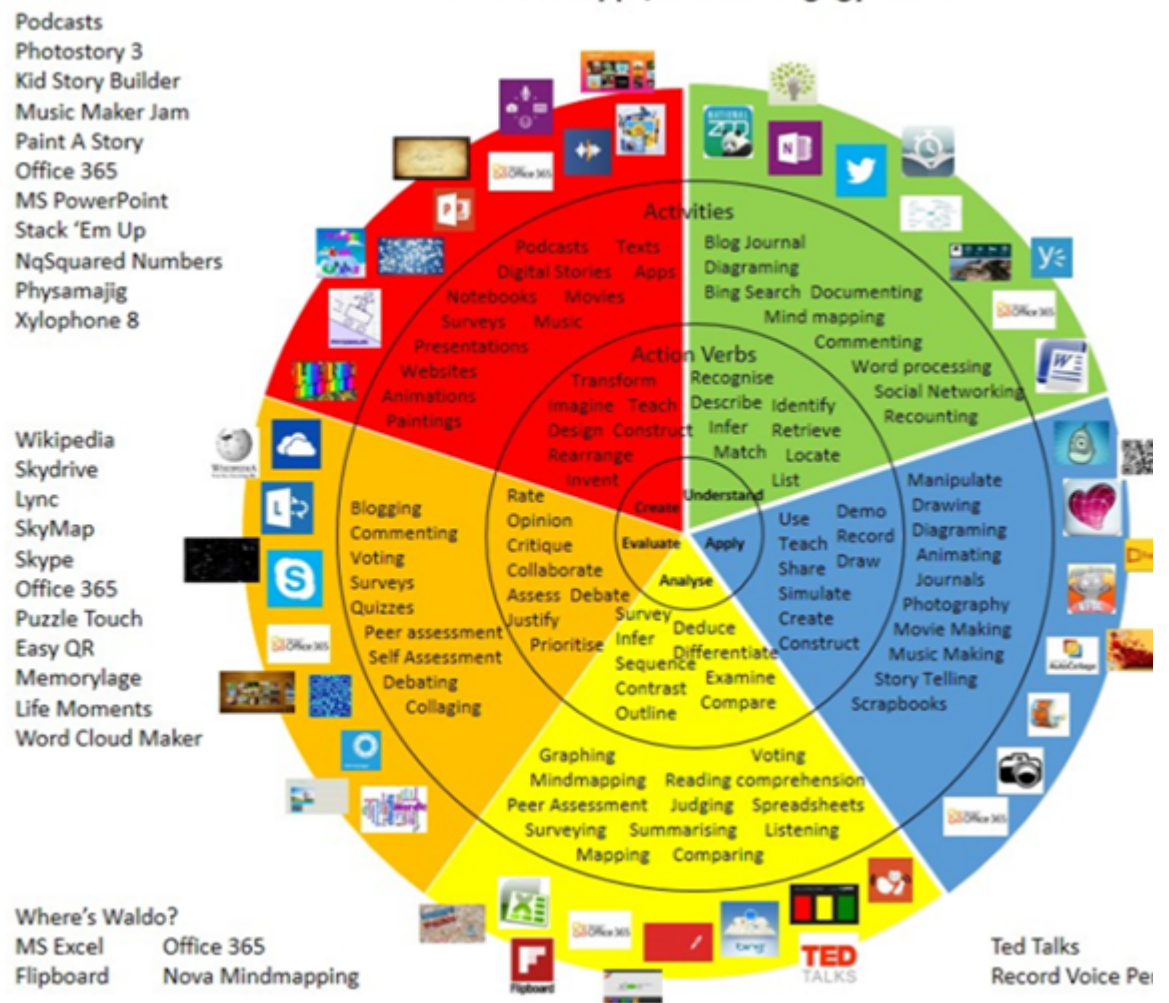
Podcasts
Photostory 3
Kid Story Builder
Music Maker Jam
Paint A Story
Office 365
MS PowerPoint
Stack 'Em Up
NqSquared Numbers
Physamajig
Xylophone 8

Wikipedia
Skydrive
Lync
SkyMap
Skype
Office 365
Puzzle Touch
Easy QR
Memorylage
Life Moments
Word Cloud Maker

Where's Waldo?
MS Excel
Flipboard

Office 365
Nova Mindmapping

Activities
Podcasts Texts
Digital Stories Apps
Notebooks Movies
Surveys Music
Presentations
Websites
Animations
Paintings

Blog Journal
Diagraming
Bing Search Documenting
Mind mapping
Commenting
Word processing
Social Networking
Recounting

Action Verbs
Transform
Imagine Teach
Design Construct
Rearrange
Invent

Recognise
Describe Identify
Infer Retrieve
Match Locate
List

Create
Understand
Evaluate
Apply
Analyse

Rate
Opinion
Critique
Collaborate
Assess Debate
Justify
Prioritise

Use
Teach
Share
Simulate
Create
Construct
Demo
Record
Draw

Survey
Infer
Sequence
Contrast
Outline
Deduce
Differentiate
Examine
Compare

Blogging
Commenting
Voting
Surveys
Quizzes
Peer assessment
Self Assessment
Debating
Collaging

Manipulate
Drawing
Diagraming
Animating
Journals
Photography
Movie Making
Music Making
Story Telling
Scrapbooks

Graphing
Voting
Mindmapping
Reading comprehension
Peer Assessment
Judging
Spreadsheets
Surveying
Summarising
Listening
Mapping
Comparing

Office 365
TED TALKS
Flipboard

Ted Talks
Record Voice Pe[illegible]